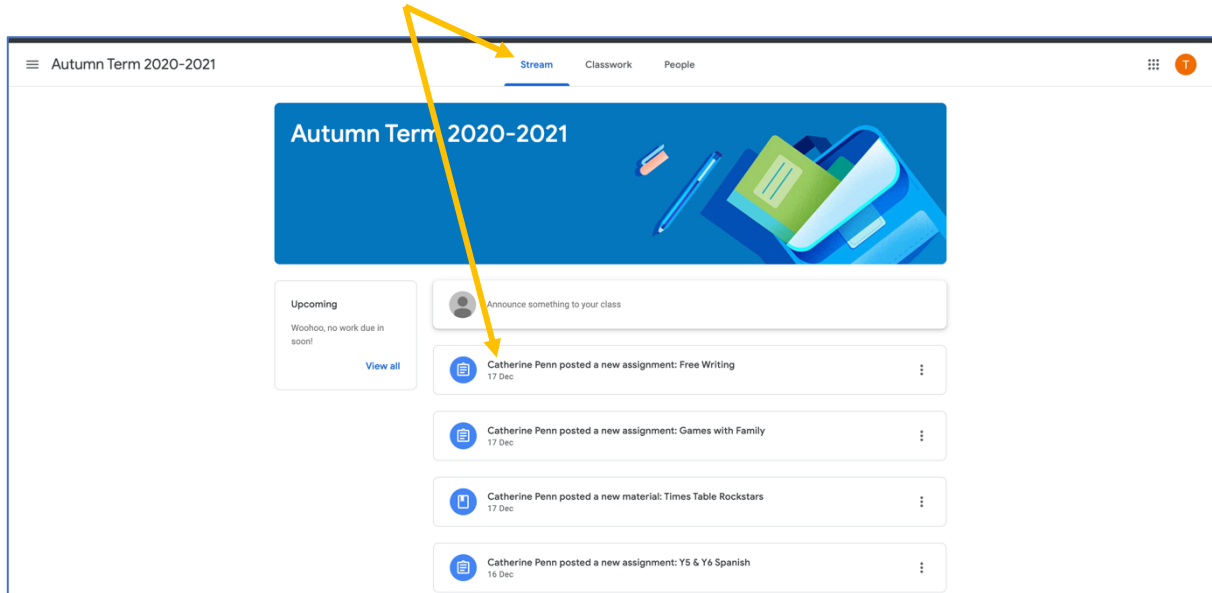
Autumn Term 2020-2021

Stream Classwork People

T

Autumn Term 2020-2021

Upcoming

Woohoo, no work due in soon!

View all

Announce something to your class

Catherine Penn posted a new assignment: Free Writing
17 Dec

Catherine Penn posted a new assignment: Games with Family
17 Dec

Catherine Penn posted a new material: Times Table Rockstars
17 Dec

Catherine Penn posted a new assignment: Y5 & Y6 Spanish
16 Dec